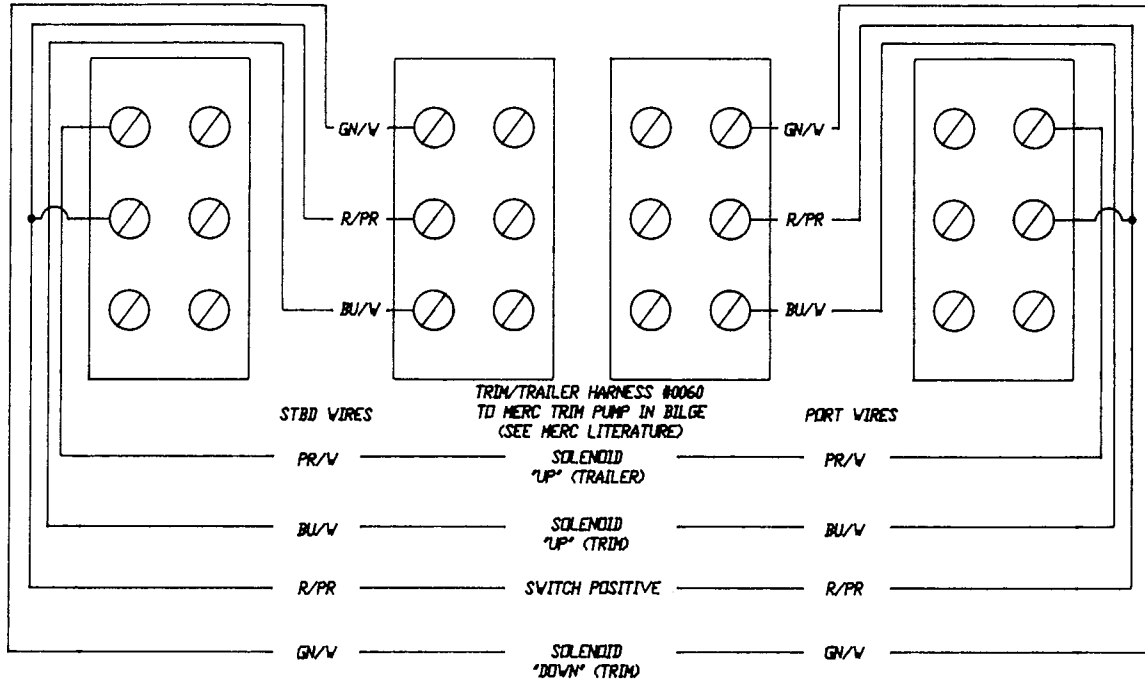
GN/W
R/PR
BU/W
GN/W
R/PR
BU/W

TRIM/TRAILER HARNESS #0060
TO MERC TRIM PUMP IN BILGE
(SEE MERC LITERATURE)

STBD WIRES
PORT WIRES

PR/W
SOLENOID
"UP" (TRAILER)
PR/W

BU/W
SOLENOID
"UP" (TRIM)
BU/W

R/PR
SWITCH POSITIVE
R/PR

GN/W
SOLENOID
"DOWN" (TRIM)
GN/W